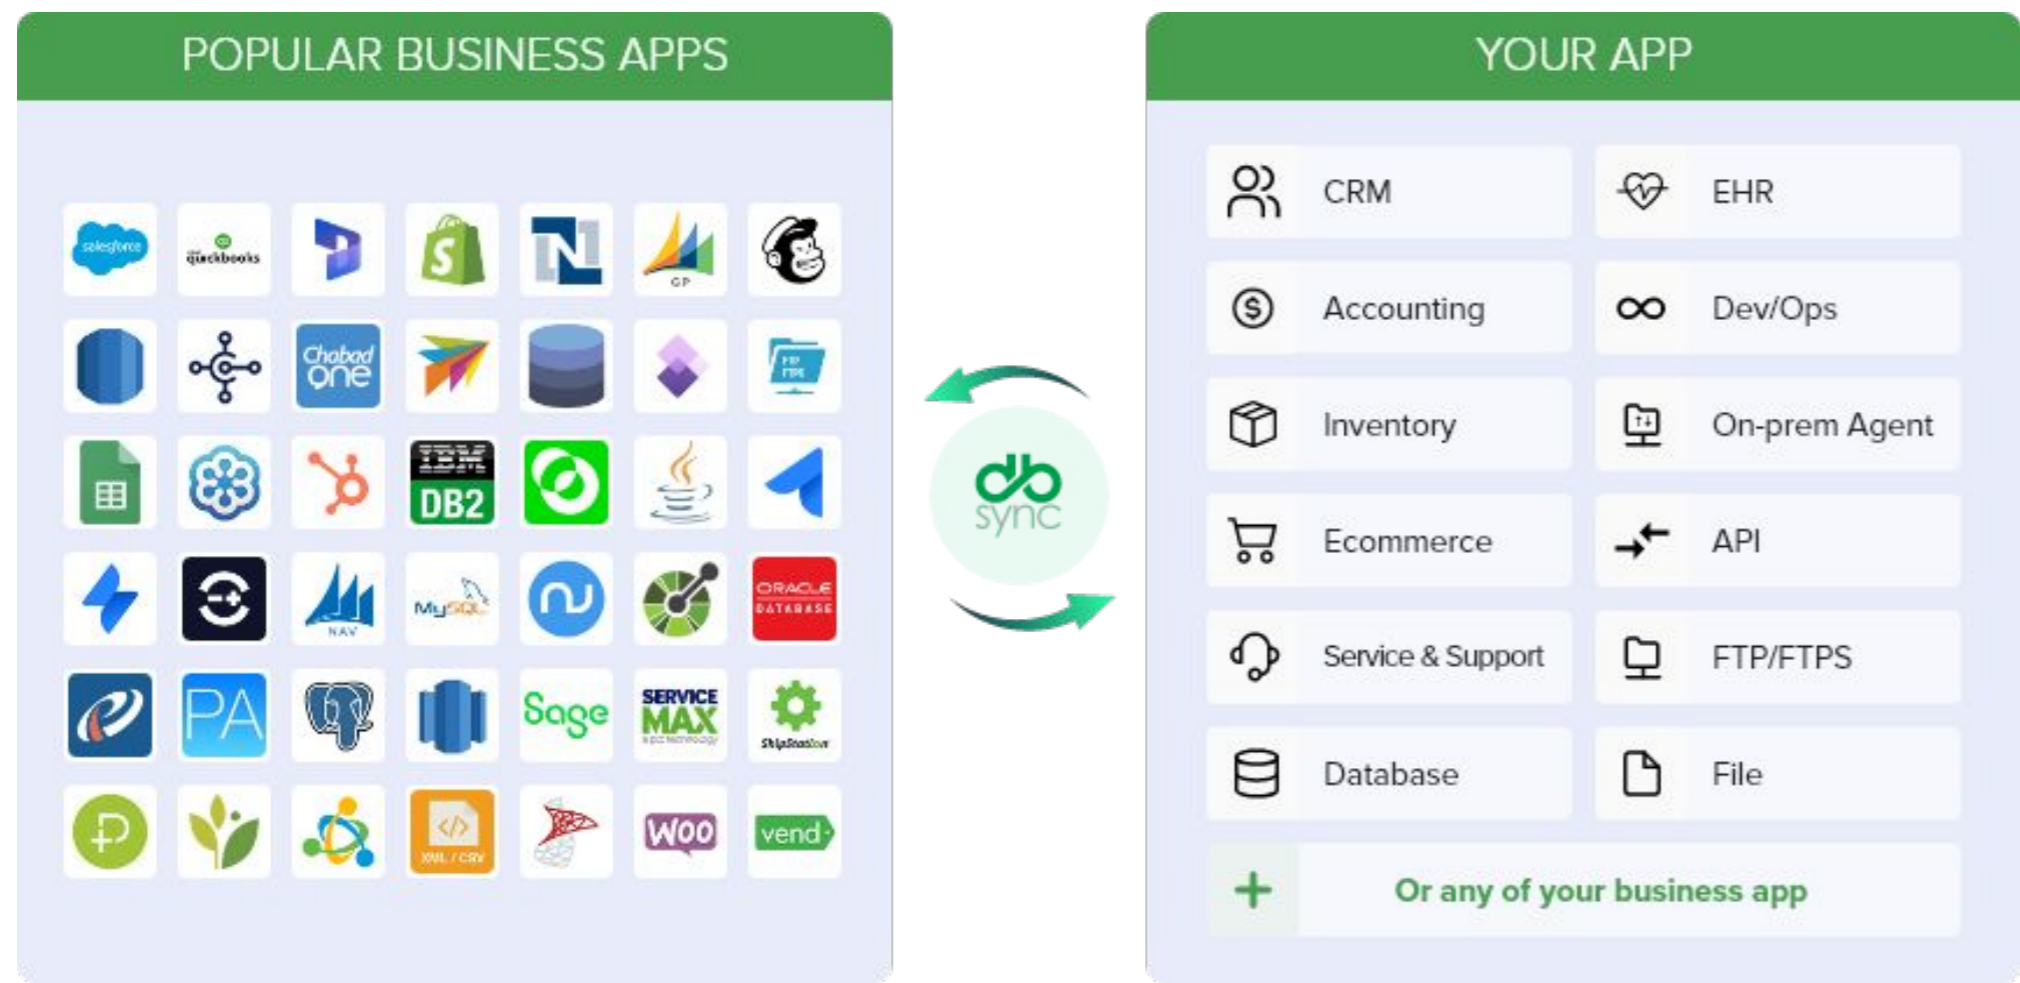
POPULAR BUSINESS APPS

salesforce
quickbooks
GP
Chabad one
FTP FTPS
IBM DB2
NAV
MySQL
ORACLE DATABASE
PA
Sage
SERVICE MAX
ShipStation
XML / CSV
Woo
vend

db sync

YOUR APP

CRM
EHR
Accounting
Dev/Ops
Inventory
On-prem Agent
Ecommerce
API
Service & Support
FTP/FTPS
Database
File
+ Or any of your business app